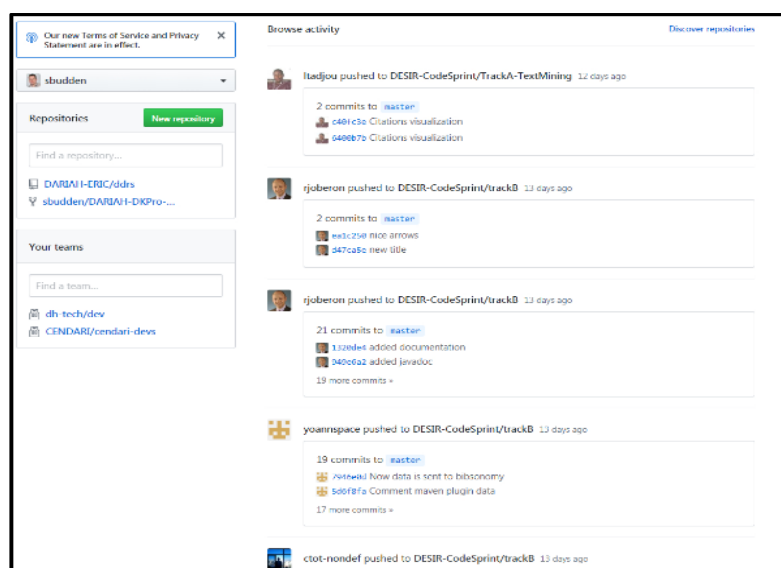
Our new Terms of Service and Privacy Statement are in effect.

sbudden

Repositories

New repository

Find a repository...

DARIAH-ERIC/ddrs
sbudden/DARIAH-DKPro-...

Your teams

Find a team...

dh-tech/dev
CENDARI/cendari-devs

Browse activity

Discover repositories

ltadjou pushed to DESIR-CodeSprint/TrackA-TextMining 12 days ago

2 commits to master
c40fc3e Citations visualization
0400b7b Citations visualization

rjoberon pushed to DESIR-CodeSprint/trackB 13 days ago

2 commits to master
ea1c250 nice arrows
d47ca5e new title

rjoberon pushed to DESIR-CodeSprint/trackB 13 days ago

21 commits to master
1320de4 added documentation
040c6a2 added javadoc
19 more commits »

yoannspace pushed to DESIR-CodeSprint/trackB 13 days ago

19 commits to master
794eead Now data is sent to bibsonomy
5d0f8fa Comment maven plugin data
17 more commits »

ctot-nondef pushed to DESIR-CodeSprint/trackB 13 days ago